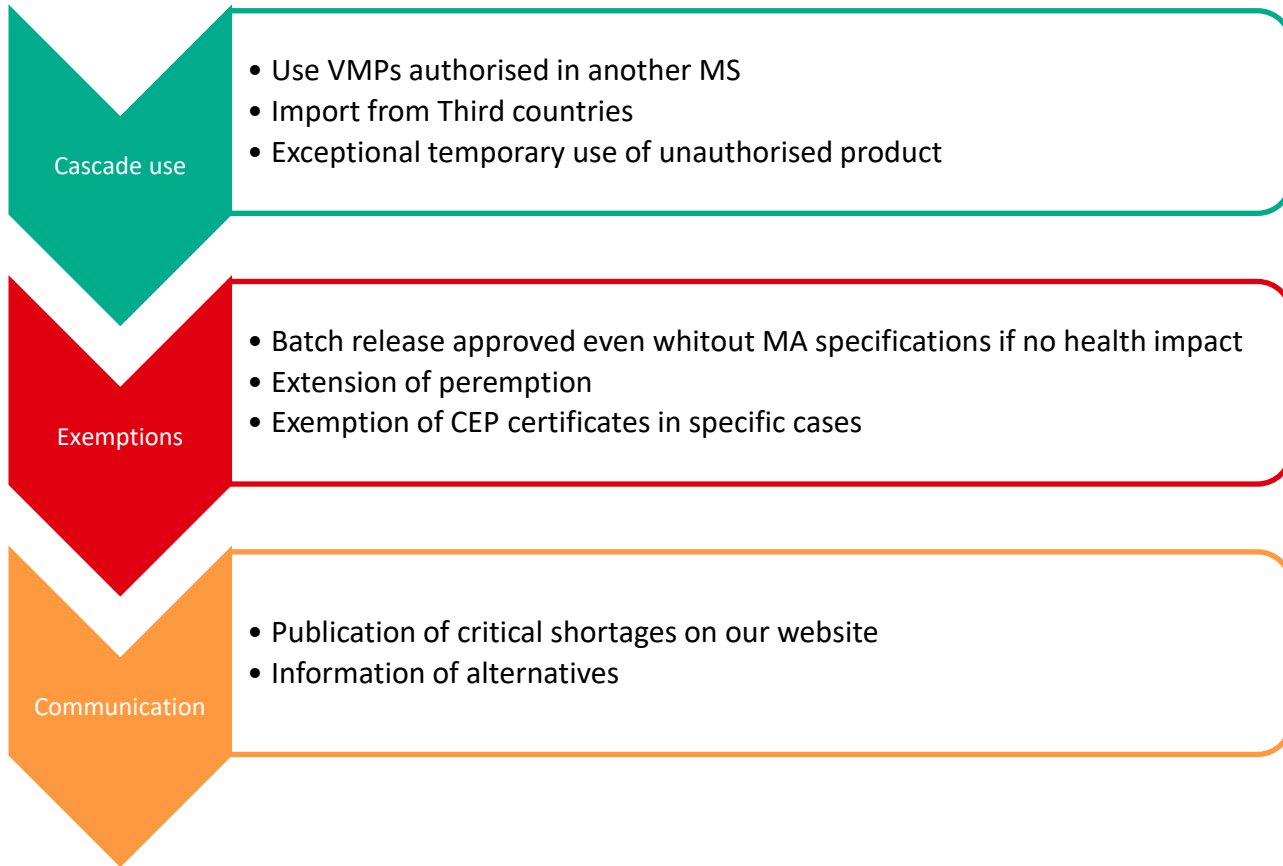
Cascade use

• Use VMPs authorised in another MS
• Import from Third countries
• Exceptional temporary use of unauthorised product

Exemptions

• Batch release approved even whitout MA specifications if no health impact
• Extension of peremption
• Exemption of CEP certificates in specific cases

Communication

• Publication of critical shortages on our website
• Information of alternatives